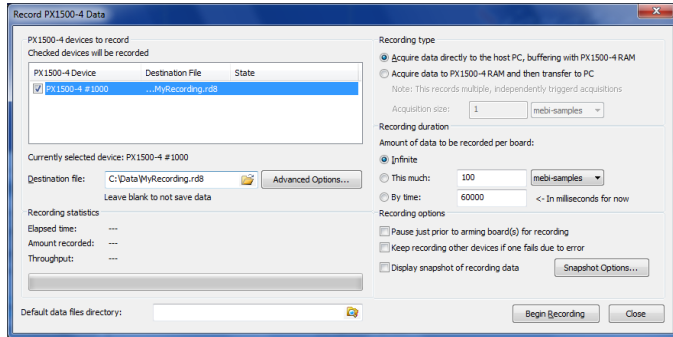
Record PX1500-4 Data

PX1500-4 devices to record
Checked devices will be recorded

| PX1500-4 Device | Destination File | State |
|---|---|---|
| PX1500-4 #1000 | ...MyRecording.rd8 | |

Currently selected device: PX1500-4 #1000

Destination file: C:\Data\MyRecording.rd8
Advanced Options...
Leave blank to not save data

Recording statistics
Elapsed time: ---
Amount recorded: ---
Throughput: ---

Recording type
Acquire data directly to the host PC, buffering with PX1500-4 RAM
Acquire data to PX1500-4 RAM and then transfer to PC
Note: This records multiple, independently triggerd acquisitions
Acquisition size: 1 mebi-samples

Recording duration
Amount of data to be recorded per board:
Infinite
This much: 100 mebi-samples
By time: 60000 <- In milliseconds for now

Recording options
Pause just prior to arming board(s) for recording
Keep recording other devices if one fails due to error
Display snapshot of recording data
Snapshot Options...

Default data files directory:

Begin Recording
Close